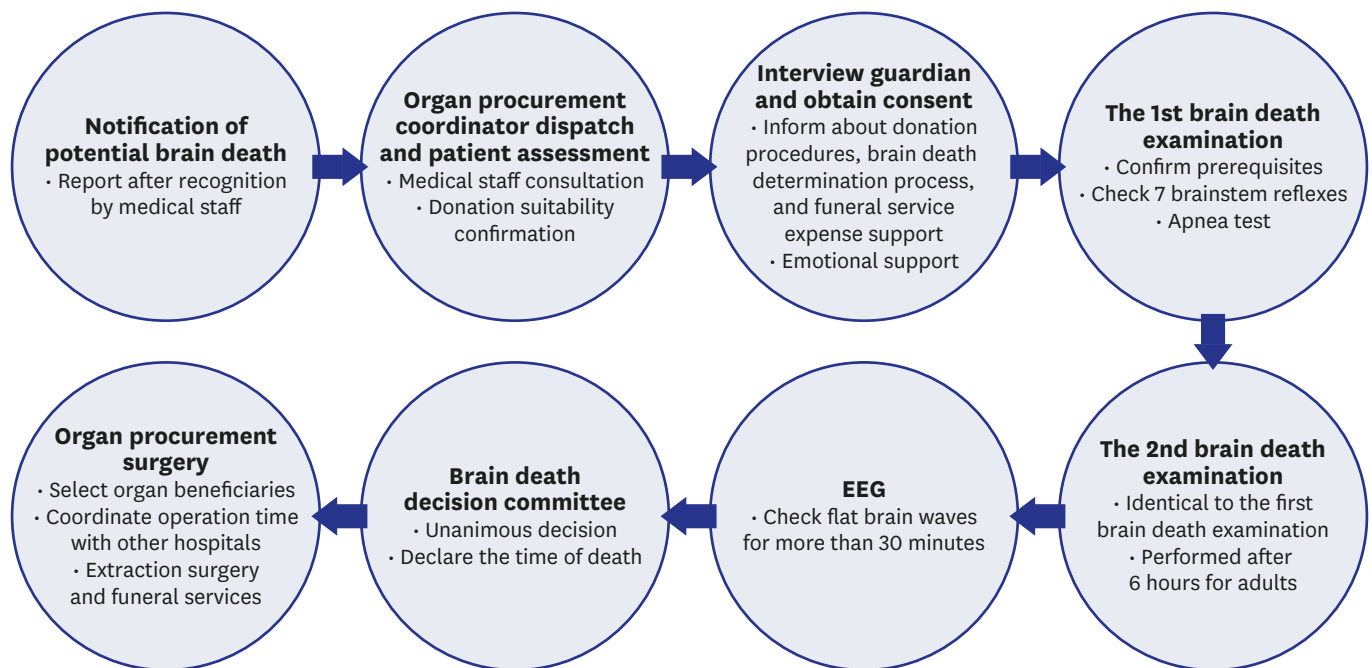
Notification of potential brain death
• Report after recognition by medical staff

Organ procurement coordinator dispatch and patient assessment
• Medical staff consultation
• Donation suitability confirmation

Interview guardian and obtain consent
• Inform about donation procedures, brain death determination process, and funeral service expense support
• Emotional support

The 1st brain death examination
• Confirm prerequisites
• Check 7 brainstem reflexes
• Apnea test

The 2nd brain death examination
• Identical to the first brain death examination
• Performed after 6 hours for adults

EEG
• Check flat brain waves for more than 30 minutes

Brain death decision committee
• Unanimous decision
• Declare the time of death

Organ procurement surgery
• Select organ beneficiaries
• Coordinate operation time with other hospitals
• Extraction surgery and funeral services